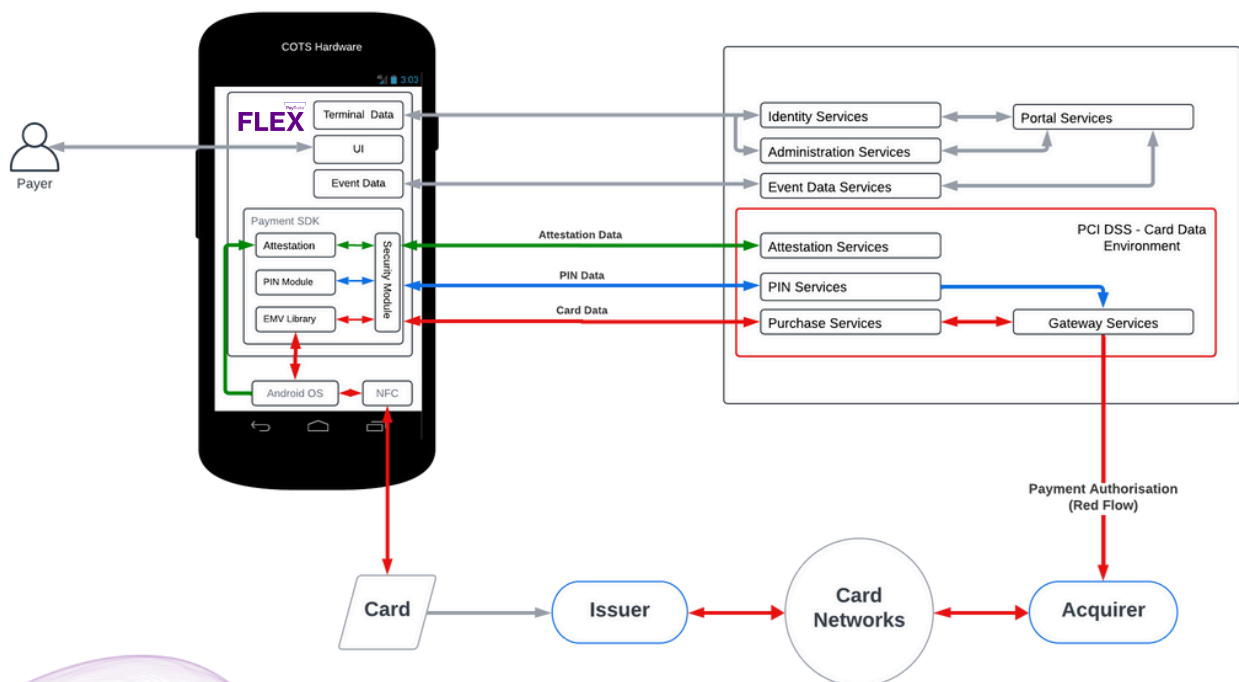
COTS Hardware

3:03

FLEX

Terminal Data

UI

Event Data

Payer

Payment SDK

Attestation

PIN Module

EMV Library

Security Module

Android OS

NFC

Identity Services

Portal Services

Administration Services

Event Data Services

PCI DSS - Card Data Environment

Attestation Data

Attestation Services

PIN Data

PIN Services

Card Data

Purchase Services

Gateway Services

Payment Authorisation (Red Flow)

Card

Issuer

Card Networks

Acquirer